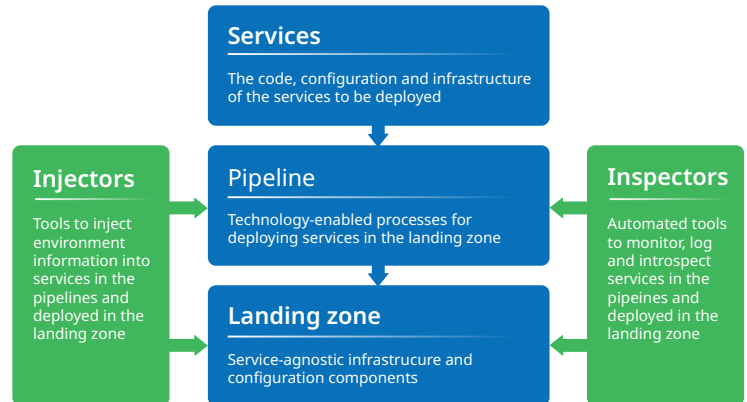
Services

The code, configuration and infrastructure of the services to be deployed

Injectors

Tools to inject environment information into services in the pipelines and deployed in the landing zone

Pipeline

Technology-enabled processes for deploying services in the landing zone

Inspectors

Automated tools to monitor, log and introspect services in the pipeines and deployed in the landing zone

Landing zone

Service-agnostic infrastrucure and configuration components